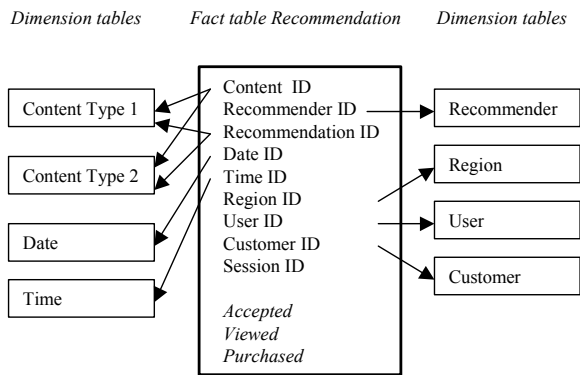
Dimension tables

Fact table Recommendation

Dimension tables

Content Type 1

Content Type 2

Date

Time

Content ID
Recommender ID
Recommendation ID
Date ID
Time ID
Region ID
User ID
Customer ID
Session ID

Accepted
Viewed
Purchased

Recommender

Region

User

Customer